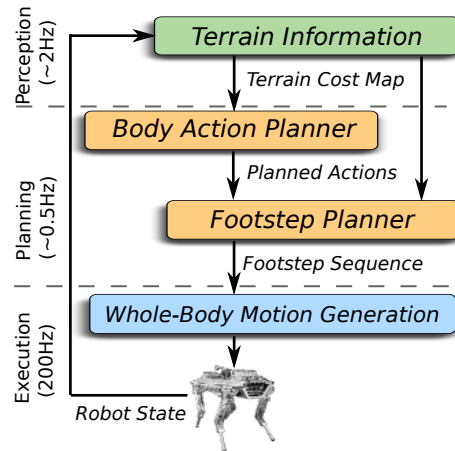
Perception (~2Hz)

Terrain Information

Terrain Cost Map

Body Action Planner

Planning (~0.5Hz)

Planned Actions

Footstep Planner

Footstep Sequence

Execution (200Hz)

Whole-Body Motion Generation

Robot State